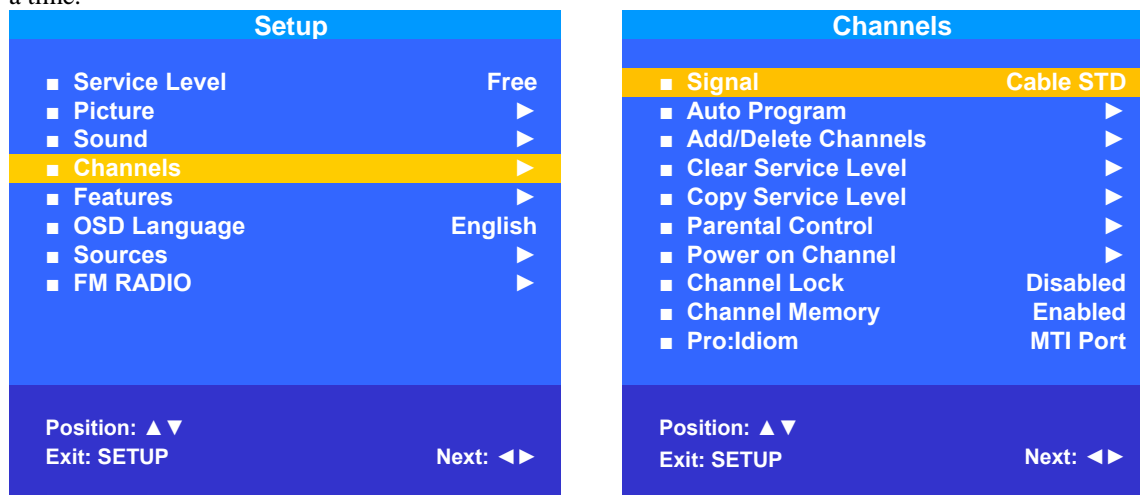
a time.

Setup

■ Service Level Free
■ Picture ►
■ Sound ►
■ Channels ►
■ Features ►
■ OSD Language English
■ Sources ►
■ FM RADIO ►

Position: ▲▼
Exit: SETUP Next: ◄►

Channels

■ Signal Cable STD
■ Auto Program ►
■ Add/Delete Channels ►
■ Clear Service Level ►
■ Copy Service Level ►
■ Parental Control ►
■ Power on Channel ►
■ Channel Lock Disabled
■ Channel Memory Enabled
■ Pro:Idiom MTI Port

Position: ▲▼
Exit: SETUP Next: ◄►